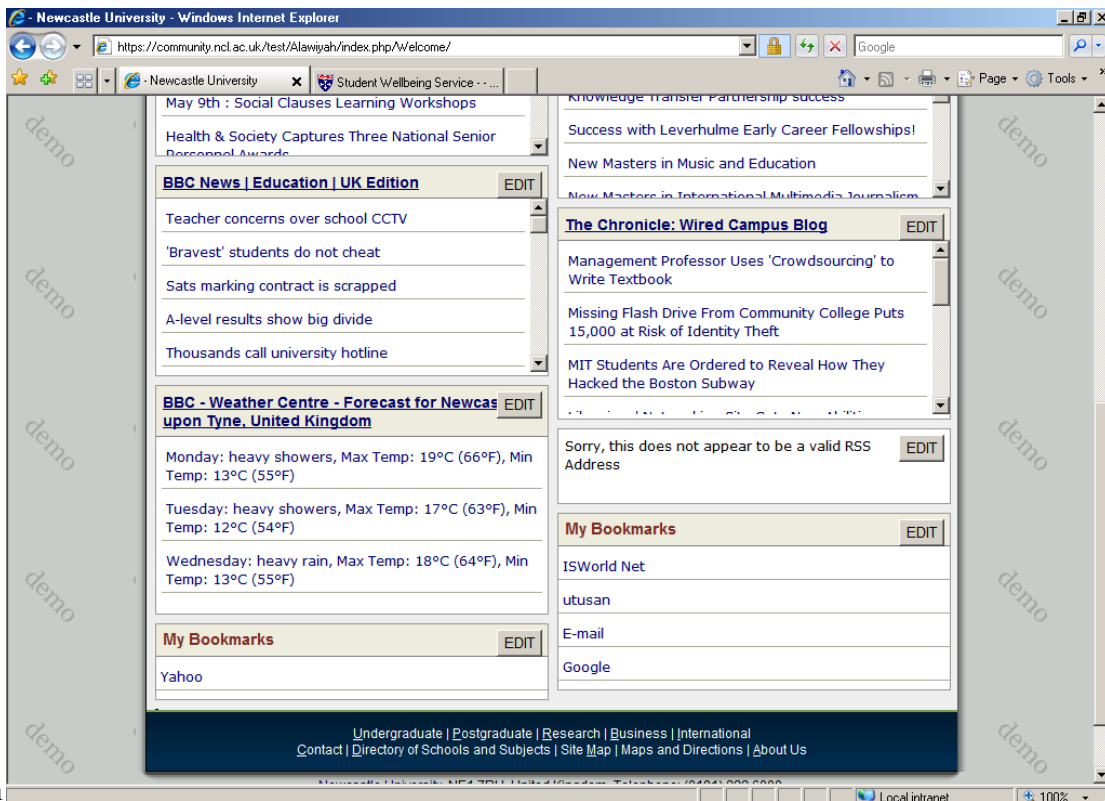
- Newcastle University - Windows Internet Explorer

https://community.ncl.ac.uk/test/Alawiyah/index.php/Welcome/

Google

- Newcastle University

Student Wellbeing Service - ...

Page ▾ Tools ▾

May 9th : Social Clauses Learning Workshops

Health & Society Captures Three National Senior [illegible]

BBC News | Education | UK Edition EDIT

Teacher concerns over school CCTV

'Bravest' students do not cheat

Sats marking contract is scrapped

A-level results show big divide

Thousands call university hotline

BBC - Weather Centre - Forecast for Newcas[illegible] upon Tyne, United Kingdom EDIT

Monday: heavy showers, Max Temp: 19°C (66°F), Min Temp: 13°C (55°F)

Tuesday: heavy showers, Max Temp: 17°C (63°F), Min Temp: 12°C (54°F)

Wednesday: heavy rain, Max Temp: 18°C (64°F), Min Temp: 13°C (55°F)

My Bookmarks EDIT

Yahoo

Knowledge Transfer Partnership success

Success with Leverhulme Early Career Fellowships!

New Masters in Music and Education

New Masters in International Multimedia Journalism

The Chronicle: Wired Campus Blog EDIT

Management Professor Uses 'Crowdsourcing' to Write Textbook

Missing Flash Drive From Community College Puts 15,000 at Risk of Identity Theft

MIT Students Are Ordered to Reveal How They Hacked the Boston Subway

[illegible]

Sorry, this does not appear to be a valid RSS Address EDIT

My Bookmarks EDIT

ISWorld Net

utusan

E-mail

Google

Undergraduate | Postgraduate | Research | Business | International
Contact | Directory of Schools and Subjects | Site Map | Maps and Directions | About Us

Newcastle University, NE1 7RU, United Kingdom, Telephone: (0191) 222 6000

demo demo demo demo demo demo demo demo demo demo demo demo

Local intranet

100%